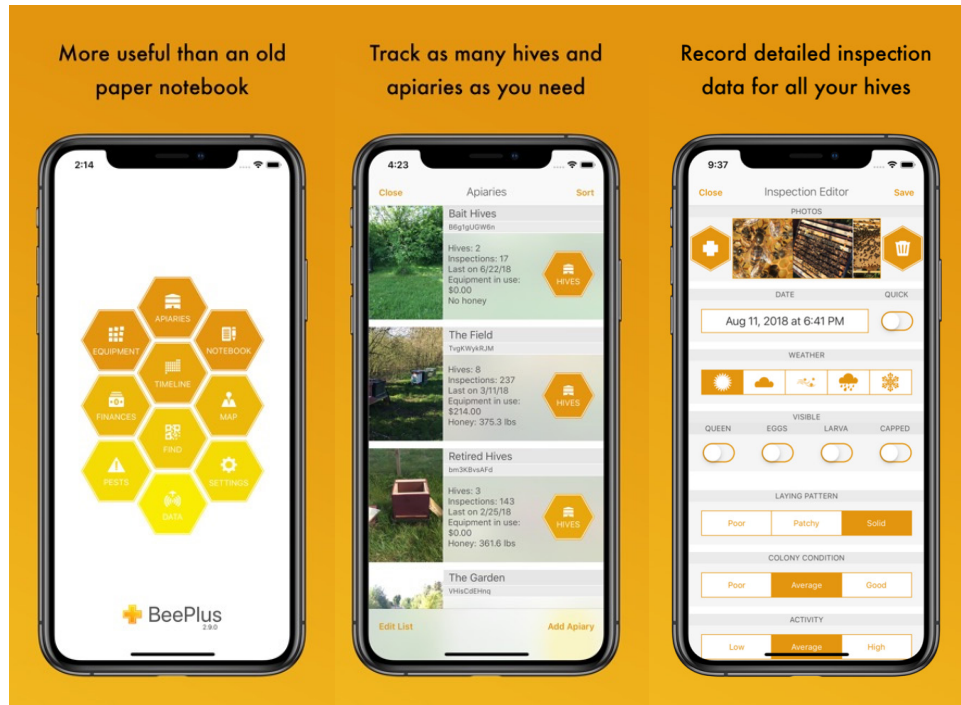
More useful than an old paper notebook

2:14

APIARIES
EQUIPMENT
NOTEBOOK
TIMELINE
FINANCES
MAP
FIND
PESTS
SETTINGS
DATA

BeePlus
2.9.0

Track as many hives and apiaries as you need

4:23

Close
Apiaries
Sort

Bait Hives
B6g1gUGW6n
Hives: 2
Inspections: 17
Last on 6/22/18
Equipment in use: $0.00
No honey
HIVES

The Field
TvgKWykRUM
Hives: 8
Inspections: 237
Last on 3/11/18
Equipment in use: $214.00
Honey: 375.3 lbs
HIVES

Retired Hives
bm3KBvsAFd
Hives: 3
Inspections: 143
Last on 2/25/18
Equipment in use: $0.00
Honey: 361.6 lbs
HIVES

The Garden
VHisCdEHnq

Edit List
Add Apiary

Record detailed inspection data for all your hives

9:37

Close
Inspection Editor
Save

PHOTOS

DATE
QUICK
Aug 11, 2018 at 6:41 PM

WEATHER

VISIBLE
QUEEN
EGGS
LARVA
CAPPED

LAYING PATTERN
| Poor | Patchy | Solid |
|---|---|---|

COLONY CONDITION
| Poor | Average | Good |
|---|---|---|

ACTIVITY
| Low | Average | High |
|---|---|---|